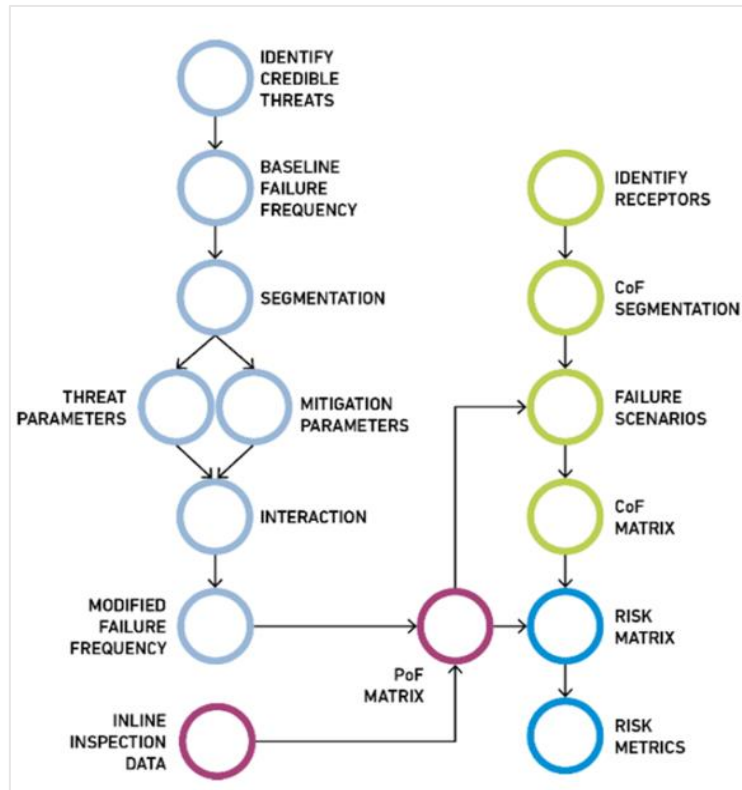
IDENTIFY CREDIBLE THREATS

BASELINE FAILURE FREQUENCY

SEGMENTATION

THREAT PARAMETERS

MITIGATION PARAMETERS

INTERACTION

MODIFIED FAILURE FREQUENCY

INLINE INSPECTION DATA

PoF MATRIX

IDENTIFY RECEPTORS

CoF SEGMENTATION

FAILURE SCENARIOS

CoF MATRIX

RISK MATRIX

RISK METRICS